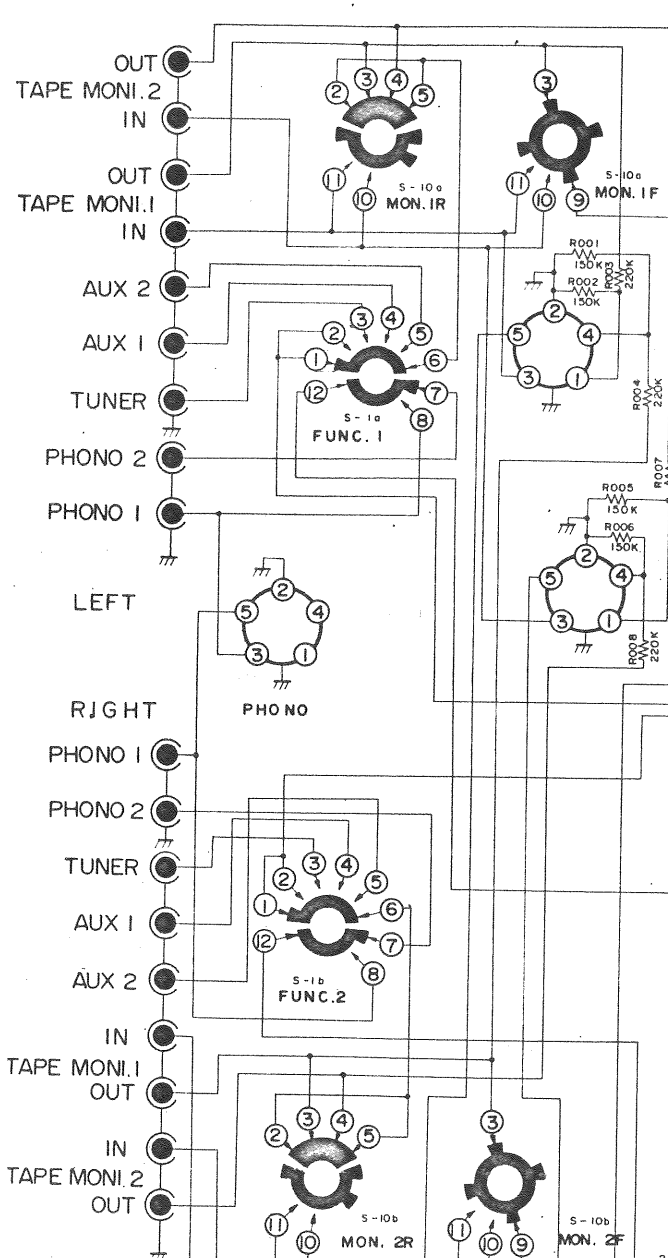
OUT
TAPE MONI.2
IN
OUT
TAPE MONI.1
IN
AUX 2
AUX 1
TUNER
PHONO 2
PHONO 1
LEFT
RIGHT
PHONO 1
PHONO 2
TUNER
AUX 1
AUX 2
IN
TAPE MONI.1
OUT
IN
TAPE MONI.2
OUT

2 3 4 5
11 10
S-10a
MON.1R

3
11 10 9
S-10a
MON.1F

R001 150K
R002 150K
R003 220K
2 5 4 3 1
R004 220K
R007

2 3 4 5
1 6
12 7
8
S-1a
FUNC.1

R005 150K
R006 150K
2 5 4 3 1
R008 220K

2 5 4 3 1
PHONO

2 3 4 5
1 6
12 7
8
S-1b
FUNC.2

2 3 4 5
11 10
S-10b
MON. 2R

3
11 10 9
S-10b
MON. 2F